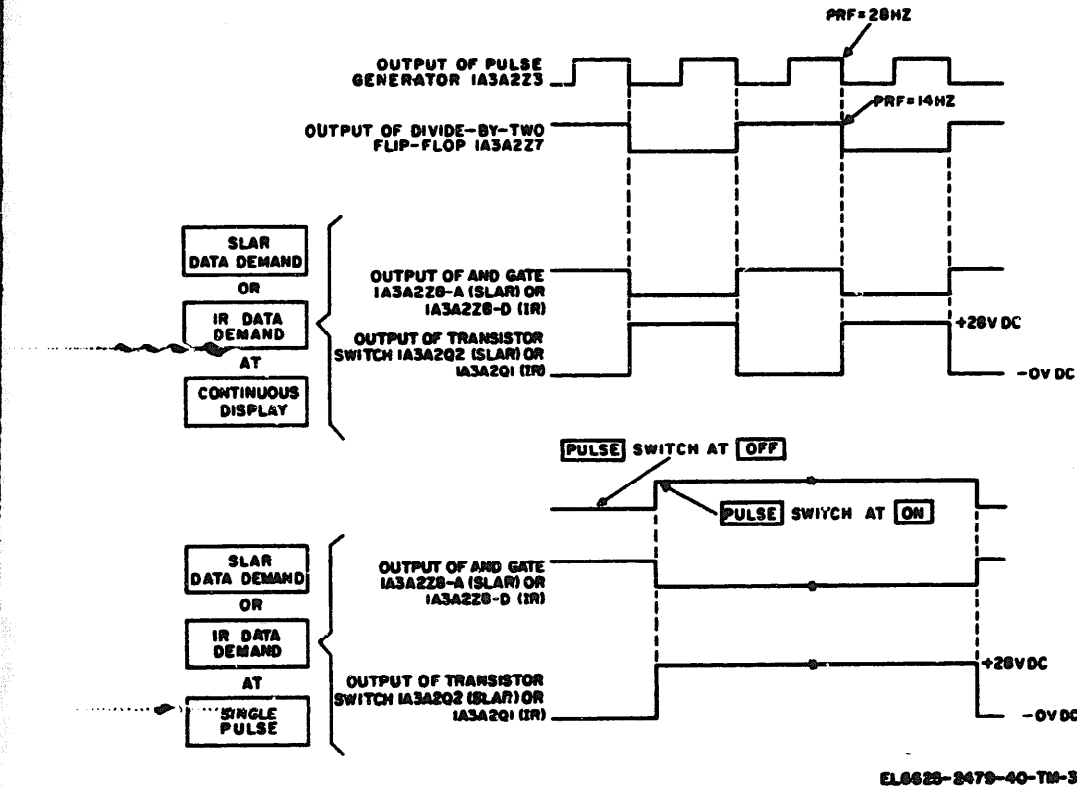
PRF=28HZ

OUTPUT OF PULSE GENERATOR IA3A2Z3

OUTPUT OF DIVIDE-BY-TWO FLIP-FLOP IA3A2Z7

PRF=14HZ

SLAR DATA DEMAND

OR

IR DATA DEMAND

AT

CONTINUOUS DISPLAY

OUTPUT OF AND GATE IA3A2Z8-A (SLAR) OR IA3A2Z8-D (IR)

OUTPUT OF TRANSISTOR SWITCH IA3A2Q2 (SLAR) OR IA3A2Q1 (IR)

+28V DC

-OV DC

PULSE SWITCH AT OFF

PULSE SWITCH AT ON

SLAR DATA DEMAND

OR

IR DATA DEMAND

AT

SINGLE PULSE

OUTPUT OF AND GATE IA3A2Z8-A (SLAR) OR IA3A2Z8-D (IR)

OUTPUT OF TRANSISTOR SWITCH IA3A2Q2 (SLAR) OR IA3A2Q1 (IR)

+28VDC

-OV DC

EL6628-2479-40-TM-3